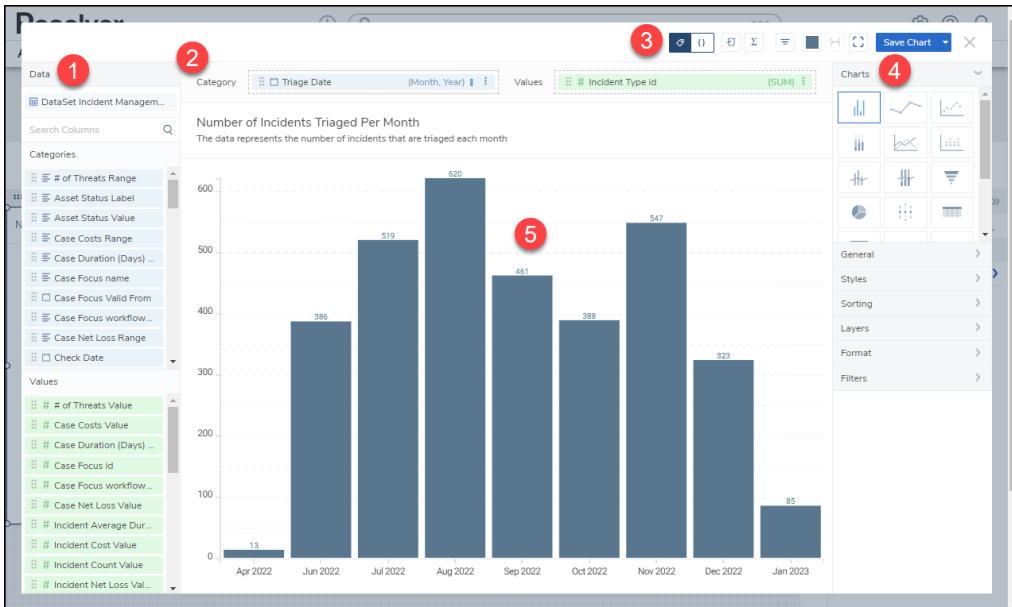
1
2
3
4
5

Data
DataSet Incident Managem...
Search Columns
Categories
# of Threats Range
Asset Status Label
Asset Status Value
Case Costs Range
Case Duration (Days) ...
Case Focus name
Case Focus Valid From
Case Focus workflow...
Case Net Loss Range
Check Date
Values
# # of Threats Value
# Case Costs Value
# Case Duration (Days) ...
# Case Focus id
# Case Focus workflow...
# Case Net Loss Value
# Incident Average Dur...
# Incident Cost Value
# Incident Count Value
# Incident Net Loss Val...

Category Triage Date (Month, Year) Values # Incident Type id (SUM)

Save Chart

Number of Incidents Triaged Per Month
The data represents the number of incidents that are triaged each month

| Month | Value |
|---|---|
| Apr 2022 | 13 |
| Jun 2022 | 386 |
| Jul 2022 | 519 |
| Aug 2022 | 620 |
| Sep 2022 | 461 |
| Oct 2022 | 388 |
| Nov 2022 | 547 |
| Dec 2022 | 323 |
| Jan 2023 | 85 |

600
500
400
300
200
100
0

Charts
General
Styles
Sorting
Layers
Format
Filters